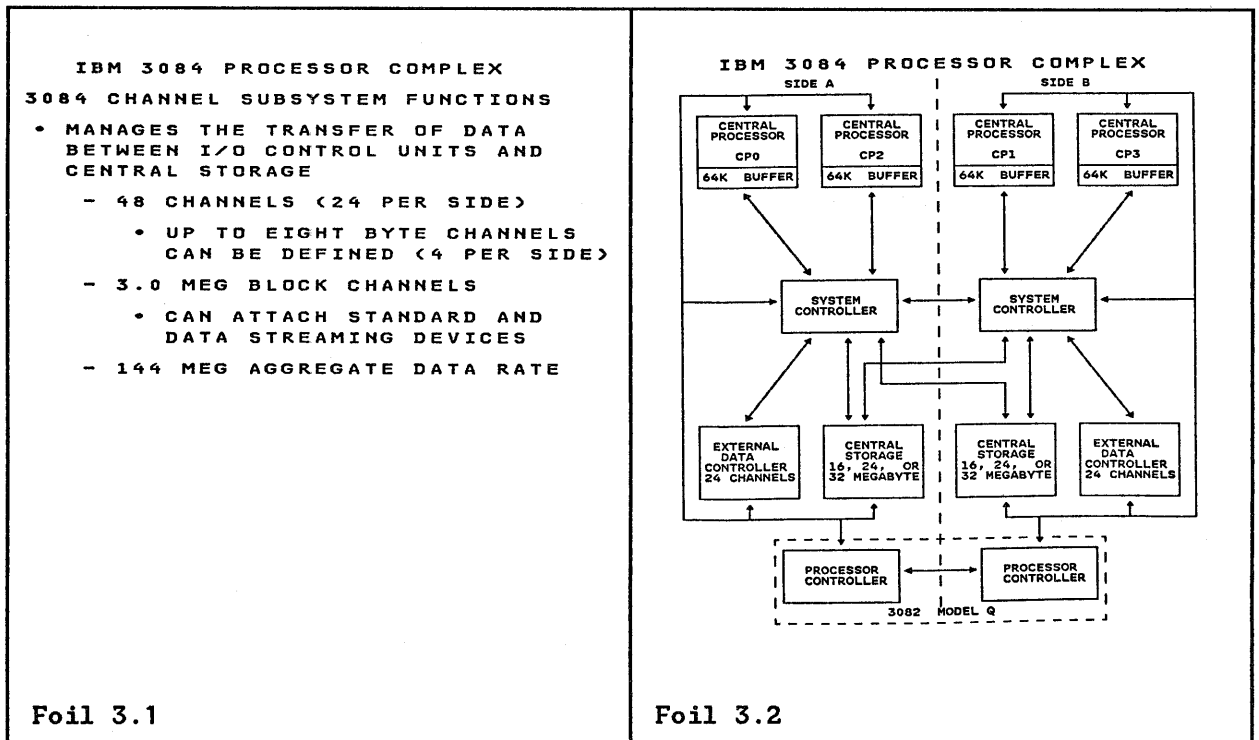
IBM 3084 PROCESSOR COMPLEX

3084 CHANNEL SUBSYSTEM FUNCTIONS

• MANAGES THE TRANSFER OF DATA BETWEEN I/O CONTROL UNITS AND CENTRAL STORAGE

– 48 CHANNELS (24 PER SIDE)

• UP TO EIGHT BYTE CHANNELS CAN BE DEFINED (4 PER SIDE)

– 3.0 MEG BLOCK CHANNELS

• CAN ATTACH STANDARD AND DATA STREAMING DEVICES

– 144 MEG AGGREGATE DATA RATE

Foil 3.1

IBM 3084 PROCESSOR COMPLEX

SIDE A

SIDE B

CENTRAL PROCESSOR CP0
64K BUFFER

CENTRAL PROCESSOR CP2
64K BUFFER

CENTRAL PROCESSOR CP1
64K BUFFER

CENTRAL PROCESSOR CP3
64K BUFFER

SYSTEM CONTROLLER

SYSTEM CONTROLLER

EXTERNAL DATA CONTROLLER 24 CHANNELS

CENTRAL STORAGE 16, 24, OR 32 MEGABYTE

CENTRAL STORAGE 16, 24, OR 32 MEGABYTE

EXTERNAL DATA CONTROLLER 24 CHANNELS

PROCESSOR CONTROLLER

PROCESSOR CONTROLLER

3082 MODEL Q

Foil 3.2